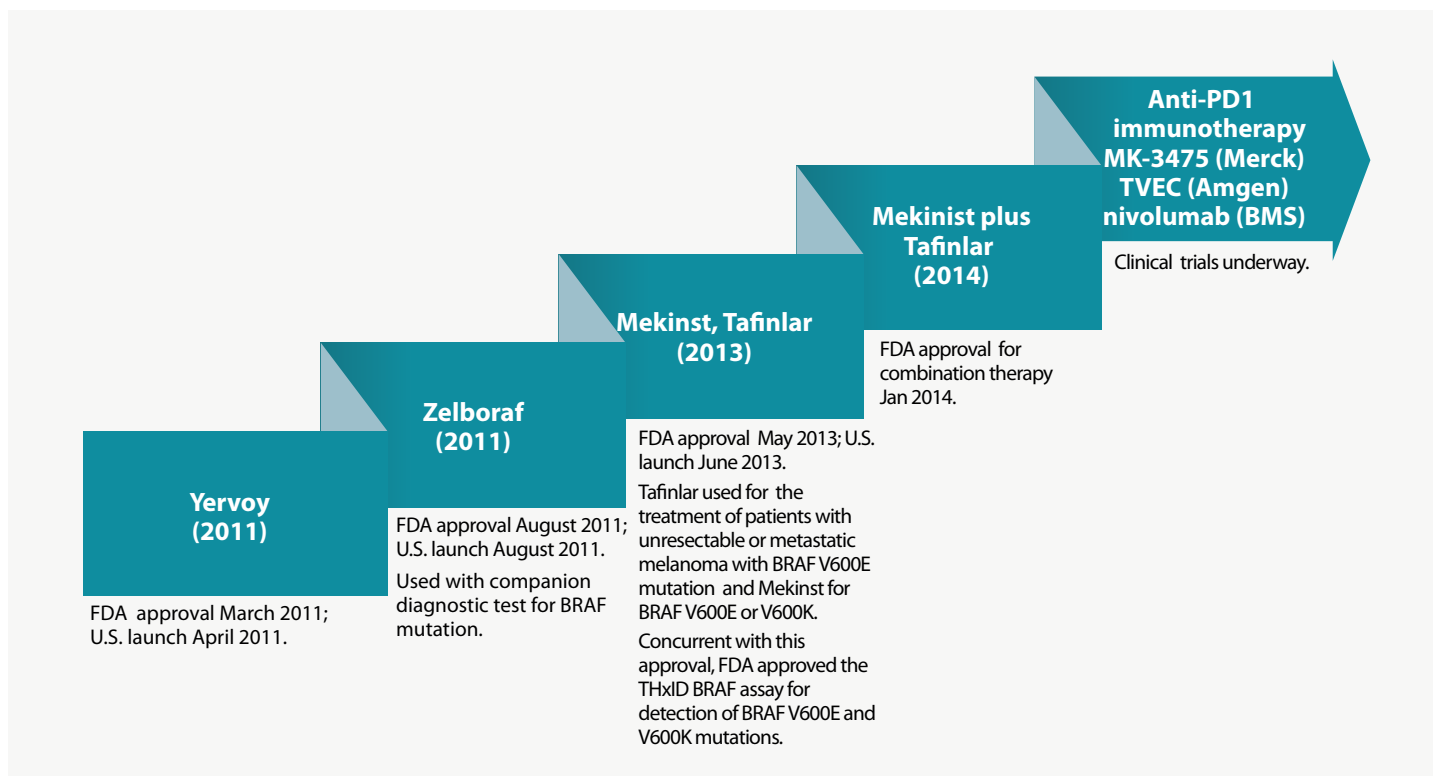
Yervoy
(2011)

FDA approval March 2011; U.S. launch April 2011.

Zelboraf
(2011)

FDA approval August 2011; U.S. launch August 2011.

Used with companion diagnostic test for BRAF mutation.

Mekinst, Tafinlar
(2013)

FDA approval May 2013; U.S. launch June 2013.

Tafinlar used for the treatment of patients with unresectable or metastatic melanoma with BRAF V600E mutation and Mekinst for BRAF V600E or V600K.

Concurrent with this approval, FDA approved the THxID BRAF assay for detection of BRAF V600E and V600K mutations.

Mekinist plus Tafinlar
(2014)

FDA approval for combination therapy Jan 2014.

Anti-PD1 immunotherapy
MK-3475 (Merck)
TVEC (Amgen)
nivolumab (BMS)

Clinical trials underway.